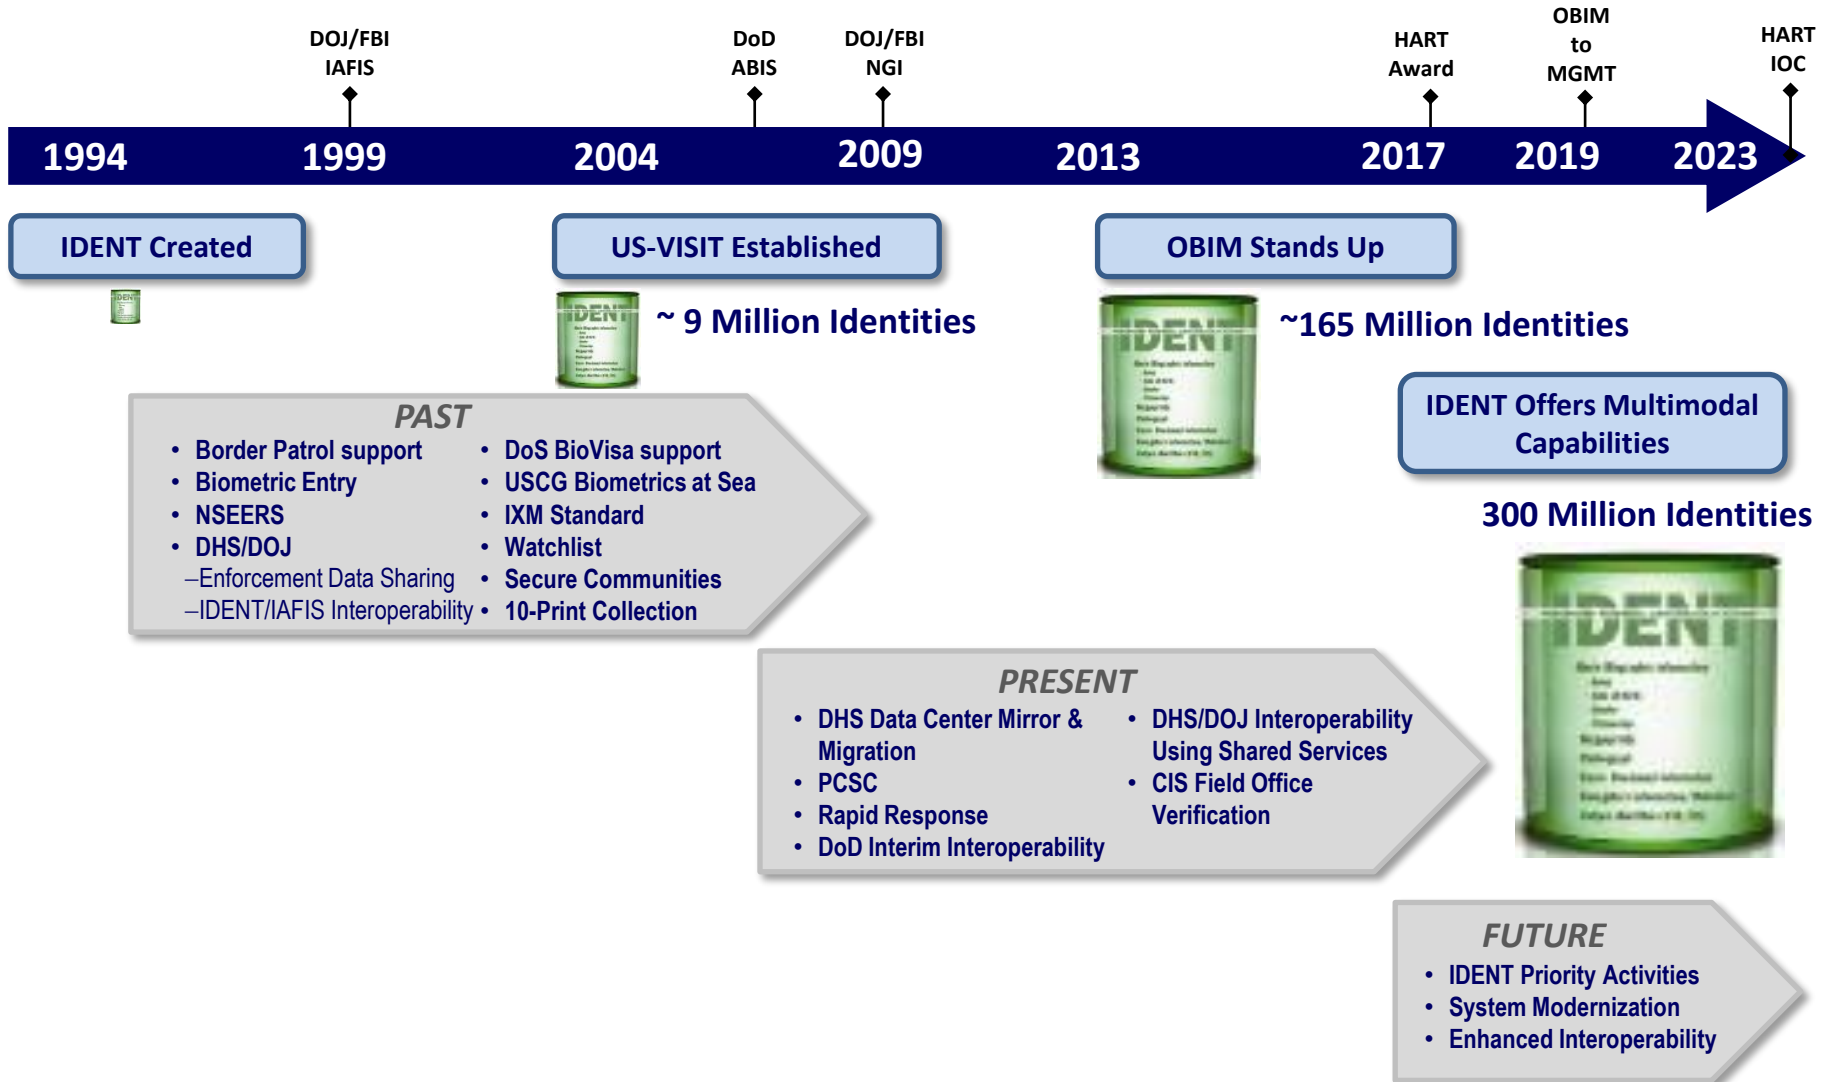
DOJ/FBI IAFIS

DoD ABIS

DOJ/FBI NGI

HART Award

OBIM to MGMT

HART IOC

1994 1999 2004 2009 2013 2017 2019 2023

IDENT Created

US-VISIT Established

OBIM Stands Up

IDENT

~ 9 Million Identities

~165 Million Identities

IDENT Offers Multimodal Capabilities

300 Million Identities

PAST

- Border Patrol support
- Biometric Entry
- NSEERS
- DHS/DOJ
–Enforcement Data Sharing
–IDENT/IAFIS Interoperability

- DoS BioVisa support
- USCG Biometrics at Sea
- IXM Standard
- Watchlist
- Secure Communities
- 10-Print Collection

PRESENT

- DHS Data Center Mirror & Migration
- PCSC
- Rapid Response
- DoD Interim Interoperability

- DHS/DOJ Interoperability Using Shared Services
- CIS Field Office Verification

FUTURE

- IDENT Priority Activities
- System Modernization
- Enhanced Interoperability